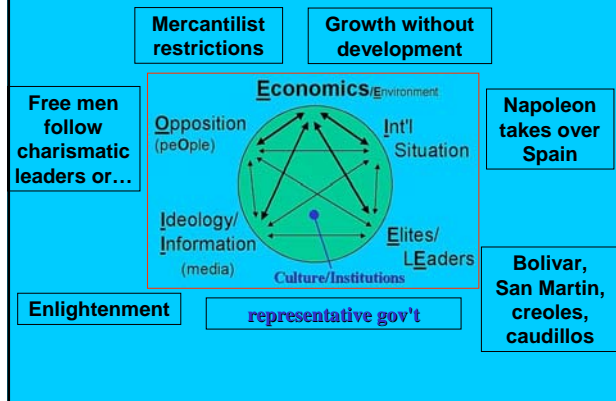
Mercantilist restrictions

Growth without development

Free men follow charismatic leaders or…

Economics/Environment

Opposition (peOple)

Int'l Situation

Napoleon takes over Spain

Ideology/ Information (media)

Elites/ LEaders

Culture/Institutions

Bolivar, San Martin, creoles, caudillos

Enlightenment

representative gov't